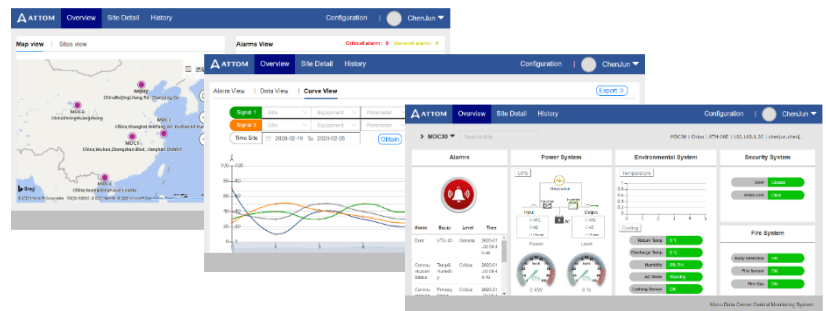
ATTOM Overview Site Detail History Configuration | ChenJun

Map view | Sites view

Alarms View Critical alarm: 0 General alarm: 0

MDC6
China,Beijing,Beijing Bei Jing Shi Xi Cheng Qu
MDC5
China,Hebei,Langfang
MDC 1
China,Shanghai,Shanghai Shi Pudong Xin Qu
MDC 3
China,Hubei,Zhangjiakou,Jiangbei District
MDC 4
China,Guangdong,Shenzhen

Bing

ATTOM Overview Site Detail History Configuration | ChenJun

Alarm View | Data View | Curve View Export

Signal 1 Site Equipment Parameter
Signal 2 Site Equipment Parameter
Time Site 2020-02-19 To 2020-02-26 Obtain

ATTOM Overview Site Detail History Configuration | ChenJun

MDC30 Search Site

Alarms
Power System
Environmental System
Security System

Alarm Route Level Time
Door VTD-ID Operate
Communication Status Temp& Humidity Critical
Communication Primary Critical

UPS
Temperature
Cooling
Return Temp
Discharge Temp
Humidity
AC Mode
Leakage Sensor

Door Closed
Smoke Line

Fire System
Early Detection
Fire Sensor
Fire Gas

Input Output
Power Load

Micro Data Center Central Monitoring System